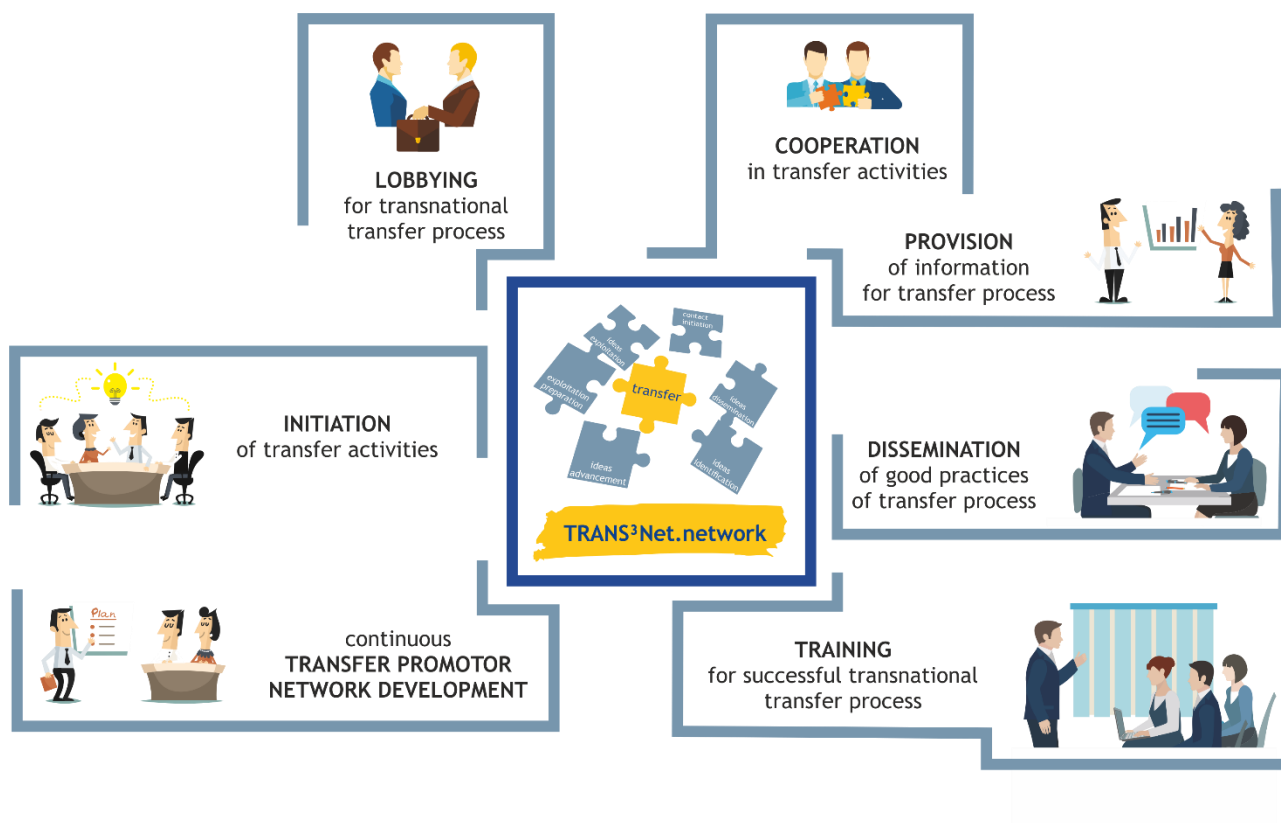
LOBBYING
for transnational
transfer process

COOPERATION
in transfer activities

PROVISION
of information
for transfer process

contact initiation

ideas exploitation

exploitation preparation

transfer

ideas dissemination

ideas advancement

ideas identification

$TRANS^3Net.network$

INITIATION
of transfer activities

DISSEMINATION
of good practices
of transfer process

Plan

continuous
TRANSFER PROMOTOR
NETWORK DEVELOPMENT

TRAINING
for successful transnational
transfer process